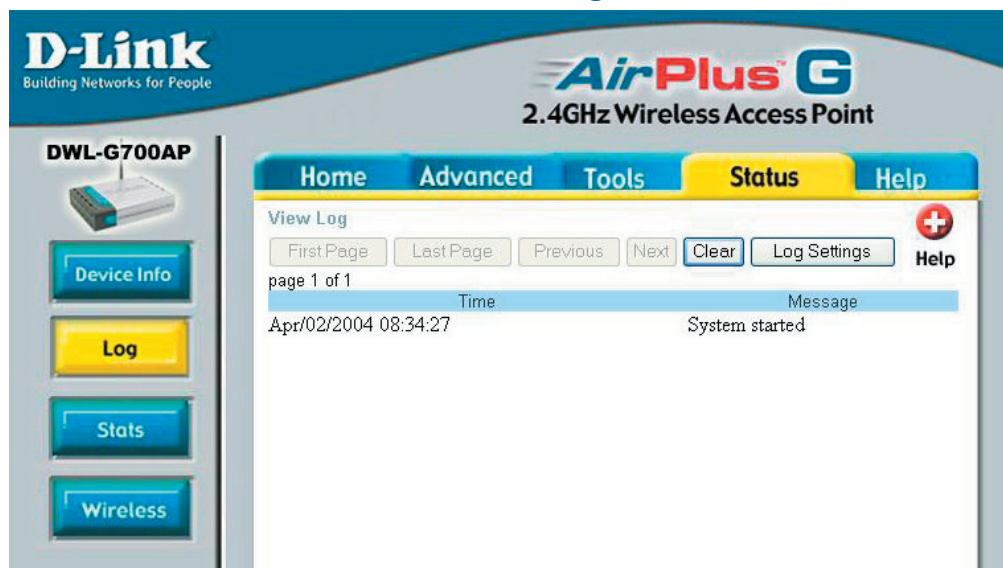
D-Link
Building Networks for People

AirPlus G
2.4GHz Wireless Access Point

DWL-G700AP

Home Advanced Tools Status Help

View Log

First Page Last Page Previous Next Clear Log Settings

Help

page 1 of 1

| Time | Message |
|---|---|
| Apr/02/2004 08:34:27 | System started |

Device Info

Log

Stats

Wireless